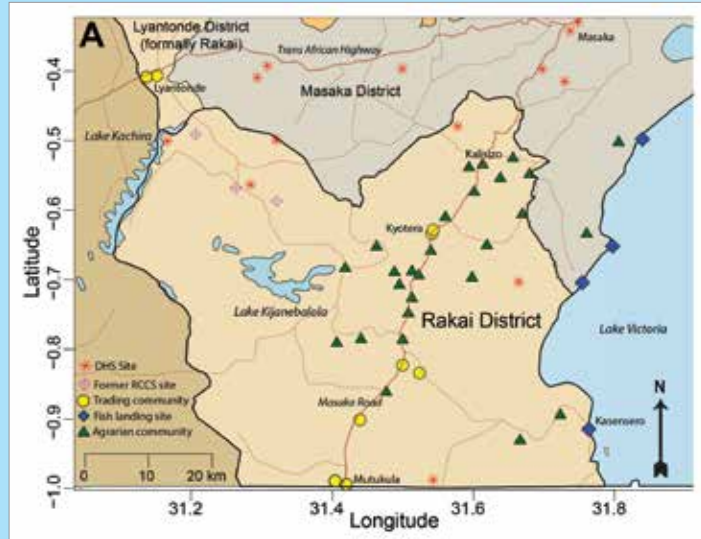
A

Lyantonde District (formally Rakai)

Trans African Highway

Masaka

Masaka District

Lyantonde

Lake Kachira

Kalisizo

Kyotera

Lake Kijanebalola

Rakai District

Lake Victoria

DHS Site
Former RCCS site
Trading community
Fish landing site
Agrarian community

Masaka Road

Kasensero

Mutukula

N

0 10 20 km

Latitude

-0.4
-0.5
-0.6
-0.7
-0.8
-0.9
-1.0

31.2 31.4 31.6 31.8

Longitude